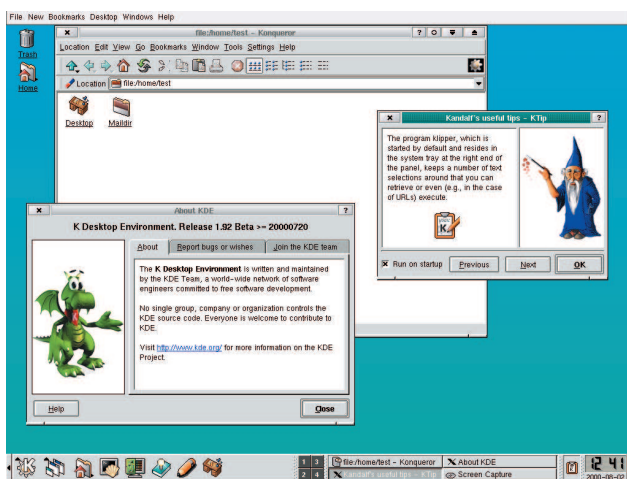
File New Bookmarks Desktop Windows Help

Trash

Home

file:/home/test - Konqueror

Location Edit View Go Bookmarks Window Tools Settings Help

Location file:/home/test

Desktop Maildir

Kandalf's useful tips - KTip

The program klipper, which is started by default and resides in the system tray at the right end of the panel, keeps a number of text selections around that you can retrieve or even (e.g., in the case of URLs) execute.

Run on startup Previous Next OK

About KDE

K Desktop Environment. Release 1.92 Beta >= 20000720

About Report bugs or wishes Join the KDE team

The K Desktop Environment is written and maintained by the KDE Team, a world-wide network of software engineers committed to free software development.

No single group, company or organization controls the KDE source code. Everyone is welcome to contribute to KDE.

Visit http://www.kde.org/ for more information on the KDE Project.

Help Close

1 3 2 4 file:/home/test - Konqueror About KDE Kandalf's useful tips - KTip Screen Capture 12 41 2000-08-02